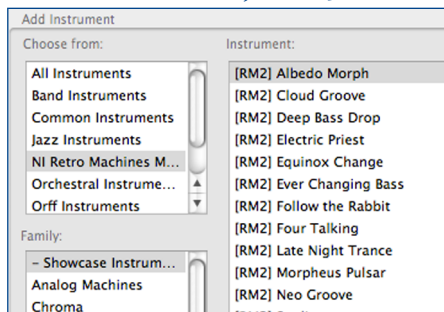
Add Instrument

Choose from:

All Instruments
Band Instruments
Common Instruments
Jazz Instruments
NI Retro Machines M...
Orchestral Instrume...
Orff Instruments

Family:

– Showcase Instrum...
Analog Machines
Chroma

Instrument:

[RM2] Albedo Morph
[RM2] Cloud Groove
[RM2] Deep Bass Drop
[RM2] Electric Priest
[RM2] Equinox Change
[RM2] Ever Changing Bass
[RM2] Follow the Rabbit
[RM2] Four Talking
[RM2] Late Night Trance
[RM2] Morpheus Pulsar
[RM2] Neo Groove
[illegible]